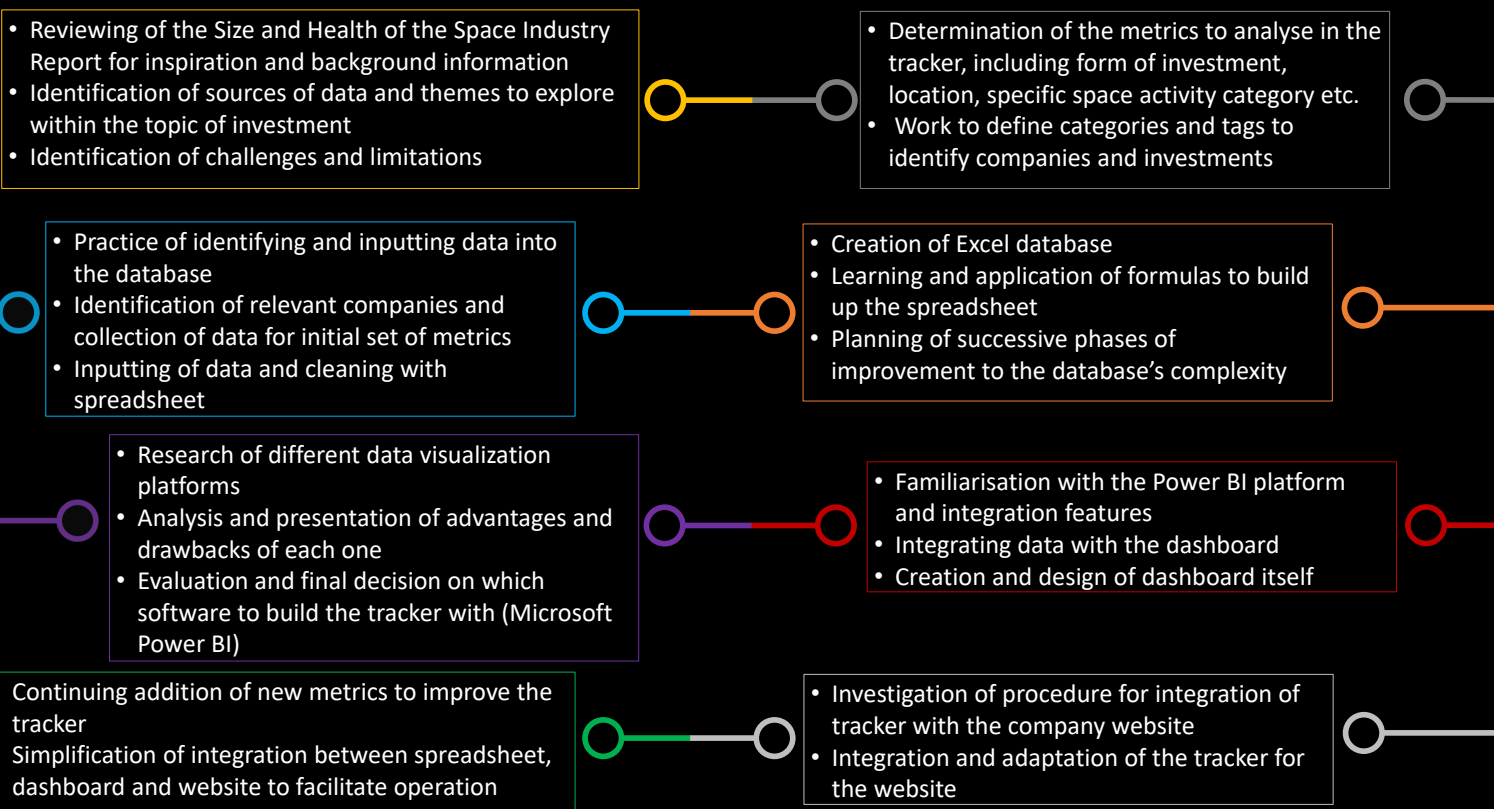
• Reviewing of the Size and Health of the Space Industry Report for inspiration and background information
• Identification of sources of data and themes to explore within the topic of investment
• Identification of challenges and limitations

• Determination of the metrics to analyse in the tracker, including form of investment, location, specific space activity category etc.
• Work to define categories and tags to identify companies and investments

• Practice of identifying and inputting data into the database
• Identification of relevant companies and collection of data for initial set of metrics
• Inputting of data and cleaning with spreadsheet

• Creation of Excel database
• Learning and application of formulas to build up the spreadsheet
• Planning of successive phases of improvement to the database's complexity

• Research of different data visualization platforms
• Analysis and presentation of advantages and drawbacks of each one
• Evaluation and final decision on which software to build the tracker with (Microsoft Power BI)

• Familiarisation with the Power BI platform and integration features
• Integrating data with the dashboard
• Creation and design of dashboard itself

Continuing addition of new metrics to improve the tracker
Simplification of integration between spreadsheet, dashboard and website to facilitate operation

• Investigation of procedure for integration of tracker with the company website
• Integration and adaptation of the tracker for the website